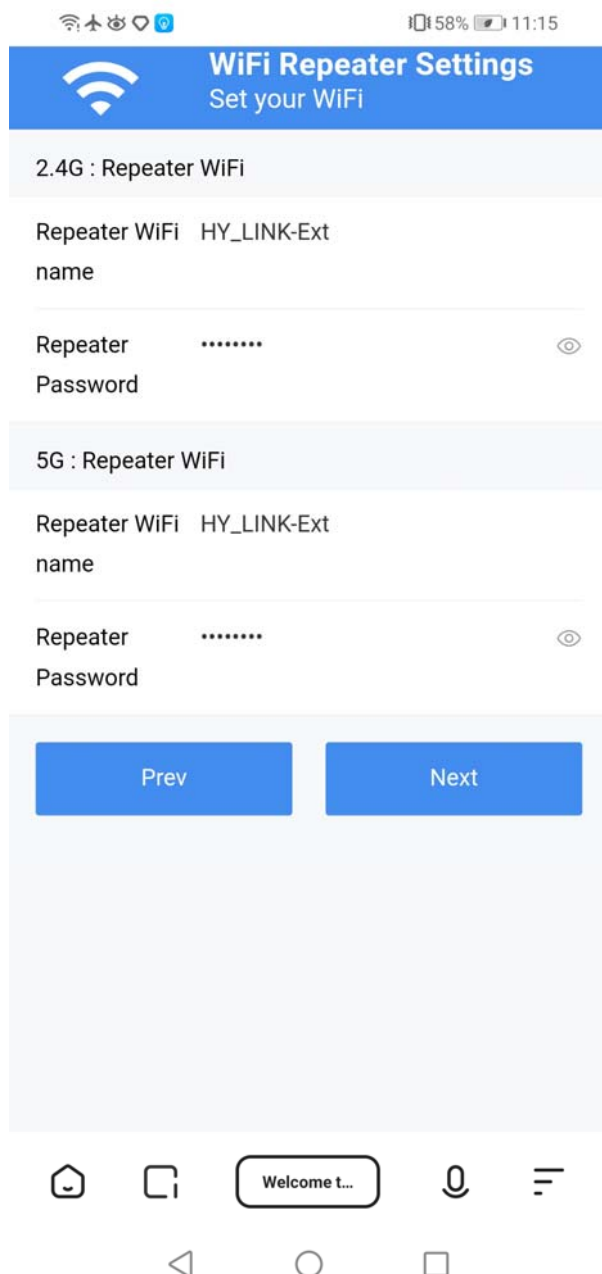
58% 11:15

WiFi Repeater Settings
Set your WiFi

2.4G : Repeater WiFi

Repeater WiFi name HY_LINK-Ext

Repeater Password ••••••••

5G : Repeater WiFi

Repeater WiFi name HY_LINK-Ext

Repeater Password ••••••••

Prev

Next

Welcome t...